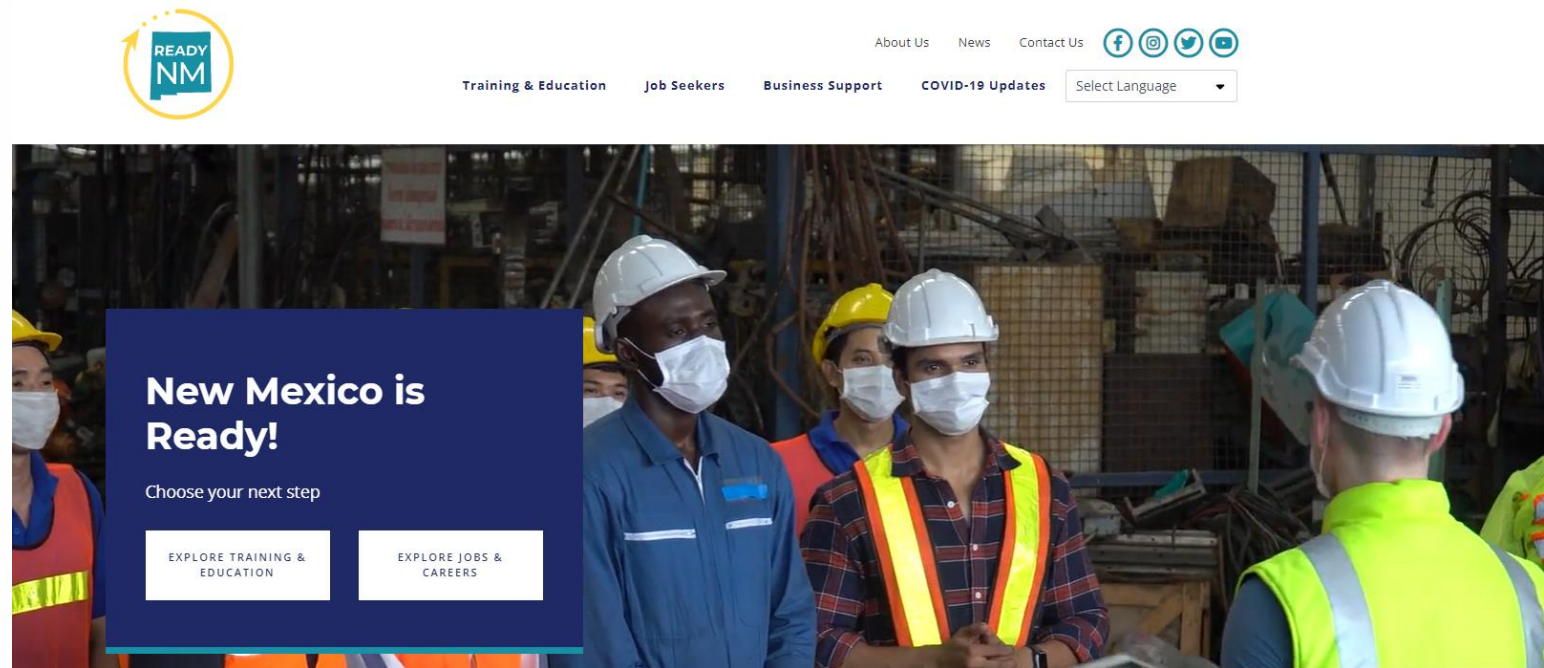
READY NM

About Us News Contact Us

Training & Education Job Seekers Business Support COVID-19 Updates Select Language

New Mexico is Ready!

Choose your next step

EXPLORE TRAINING & EDUCATION

EXPLORE JOBS & CAREERS